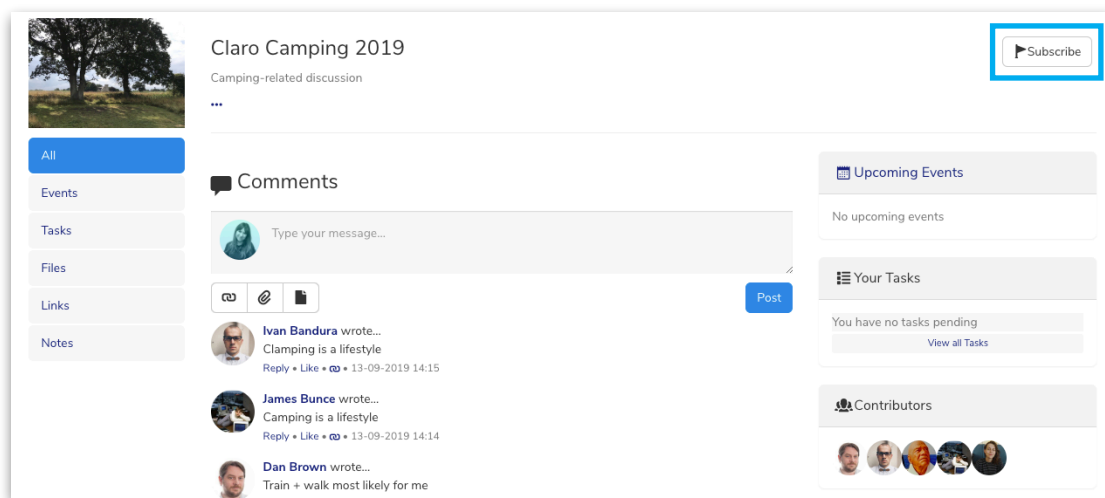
Claro Camping 2019

Camping-related discussion

...

Subscribe

All

Events

Tasks

Files

Links

Notes

Comments

Type your message...

Post

Ivan Bandura wrote...
Clamping is a lifestyle
Reply • Like • • 13-09-2019 14:15

James Bunce wrote...
Camping is a lifestyle
Reply • Like • • 13-09-2019 14:14

Dan Brown wrote...
Train + walk most likely for me

Upcoming Events

No upcoming events

Your Tasks

You have no tasks pending

View all Tasks

Contributors